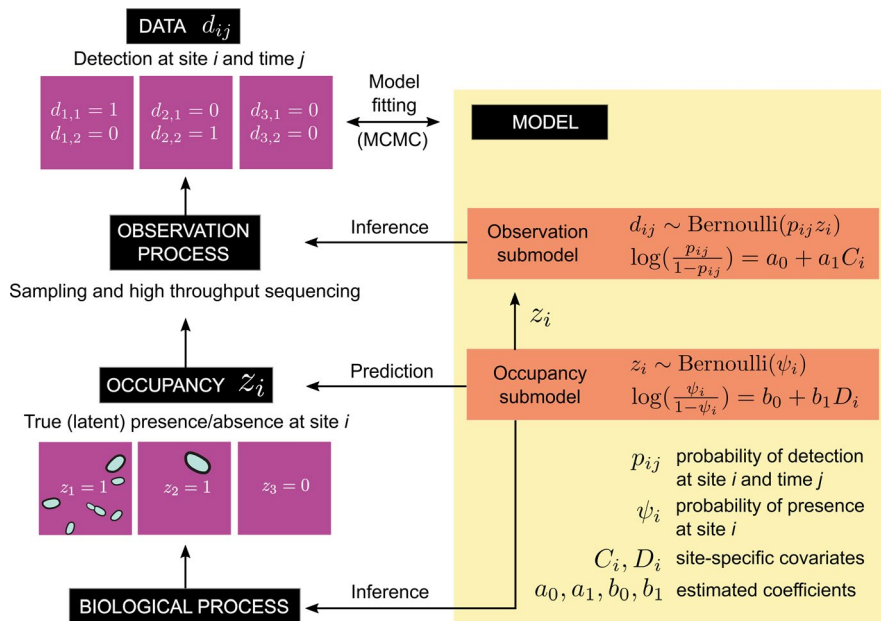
DATA $d_{ij}$

Detection at site *i* and time *j*

$d_{1,1} = 1$
$d_{1,2} = 0$

$d_{2,1} = 0$
$d_{2,2} = 1$

$d_{3,1} = 0$
$d_{3,2} = 0$

Model fitting (MCMC)

MODEL

OBSERVATION PROCESS

Inference

Observation submodel

$d_{ij} \sim \mathrm{Bernoulli}(p_{ij} z_i)$
$\log(\frac{p_{ij}}{1-p_{ij}}) = a_0 + a_1 C_i$

Sampling and high throughput sequencing

$z_i$

OCCUPANCY $z_i$

Prediction

Occupancy submodel

$z_i \sim \mathrm{Bernoulli}(\psi_i)$
$\log(\frac{\psi_i}{1-\psi_i}) = b_0 + b_1 D_i$

True (latent) presence/absence at site *i*

$z_1 = 1$

$z_2 = 1$

$z_3 = 0$

$p_{ij}$ probability of detection at site *i* and time *j*

$\psi_i$ probability of presence at site *i*

$C_i, D_i$ site-specific covariates

$a_0, a_1, b_0, b_1$ estimated coefficients

BIOLOGICAL PROCESS

Inference